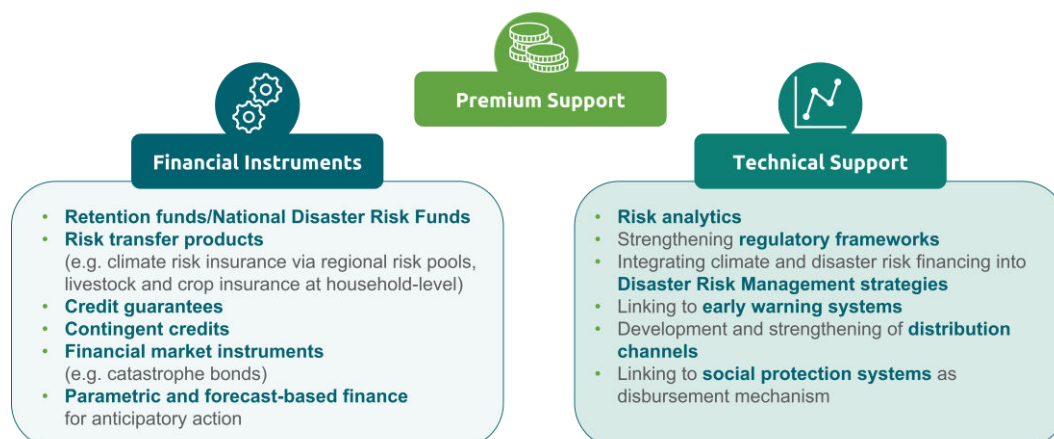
Premium Support

Financial Instruments

- Retention funds/National Disaster Risk Funds
- Risk transfer products (e.g. climate risk insurance via regional risk pools, livestock and crop insurance at household-level)
- Credit guarantees
- Contingent credits
- Financial market instruments (e.g. catastrophe bonds)
- Parametric and forecast-based finance for anticipatory action

Technical Support

- Risk analytics
- Strengthening regulatory frameworks
- Integrating climate and disaster risk financing into Disaster Risk Management strategies
- Linking to early warning systems
- Development and strengthening of distribution channels
- Linking to social protection systems as disbursement mechanism